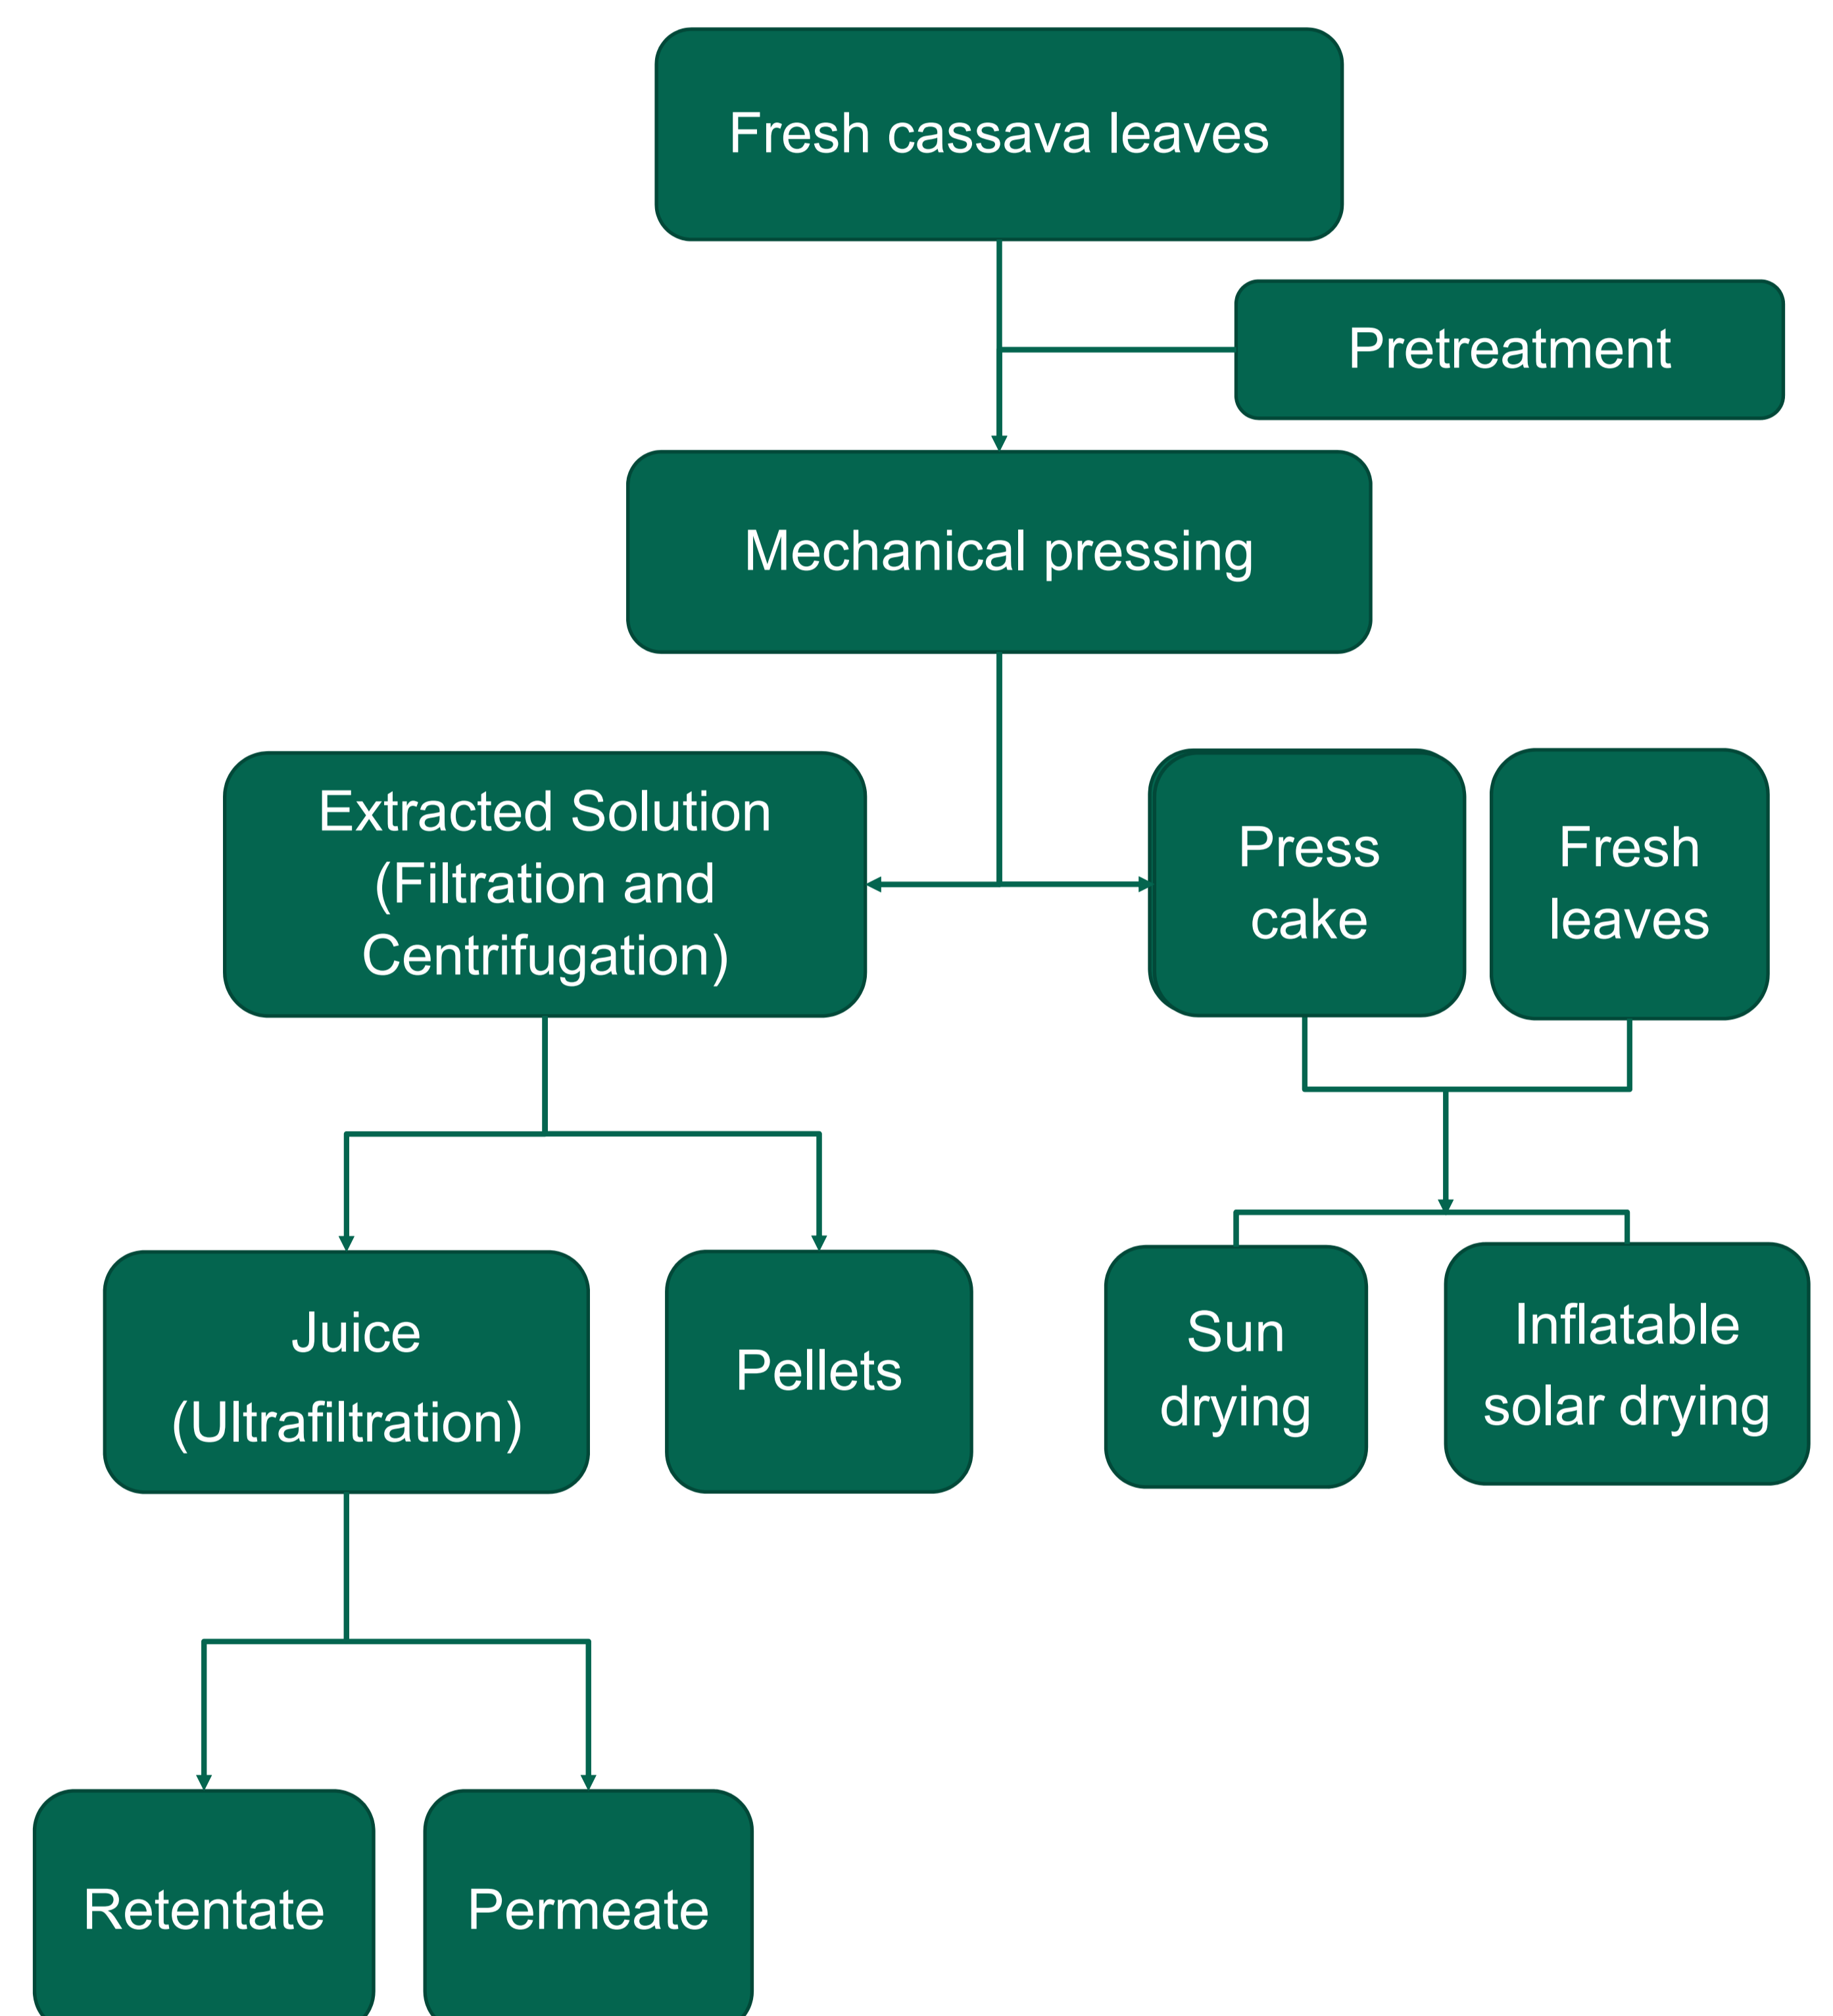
Fresh cassava leaves

Pretreatment

Mechanical pressing

Extracted Solution (Filtration and Centrifugation)

Press cake

Fresh leaves

Juice (Ultrafiltration)

Pellets

Sun drying

Inflatable solar drying

Retentate

Permeate